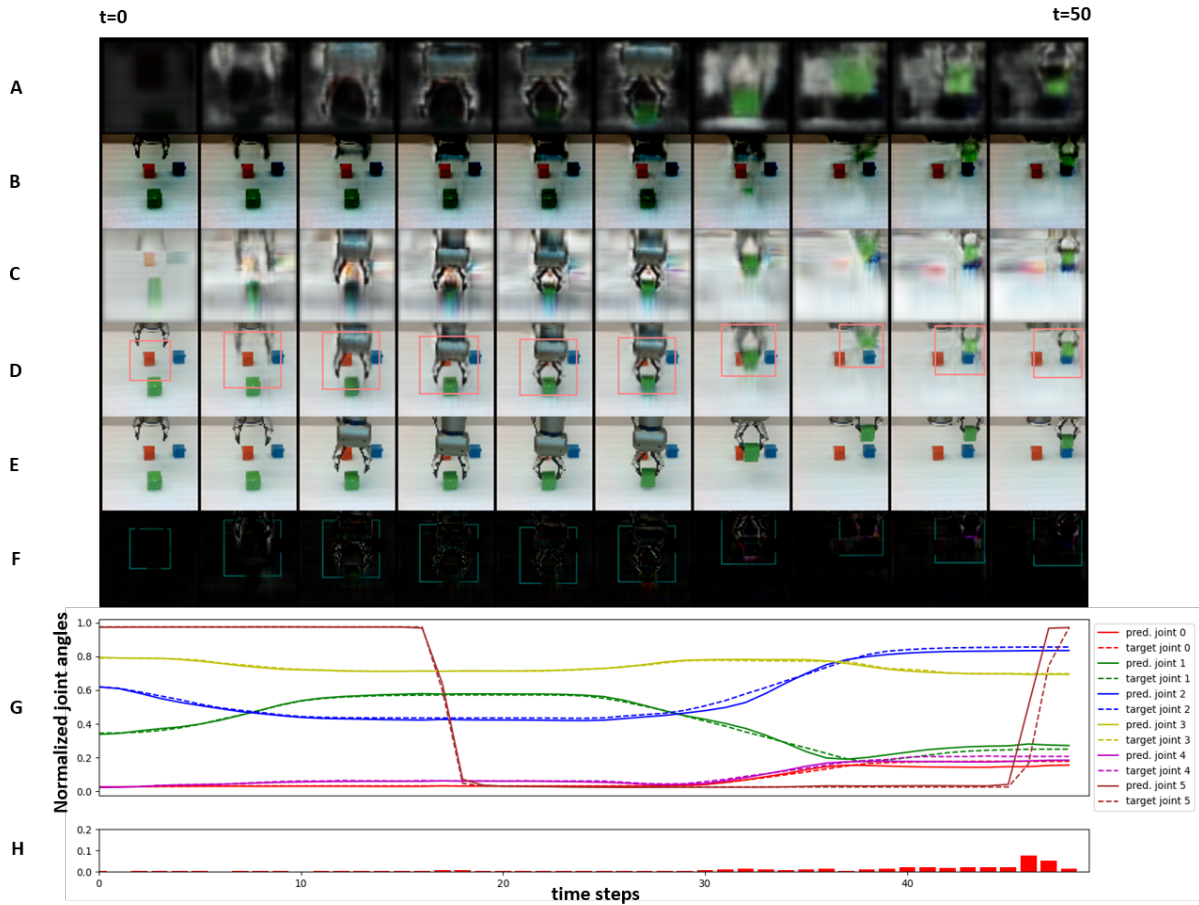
t=0

t=50

A

B

C

D

E

F

G

H

Normalized joint angles

1.0
0.8
0.6
0.4
0.2
0.0

pred. joint 0
target joint 0
pred. joint 1
target joint 1
pred. joint 2
target joint 2
pred. joint 3
target joint 3
pred. joint 4
target joint 4
pred. joint 5
target joint 5

0.2
0.1
0.0

0
10
20
30
40

time steps